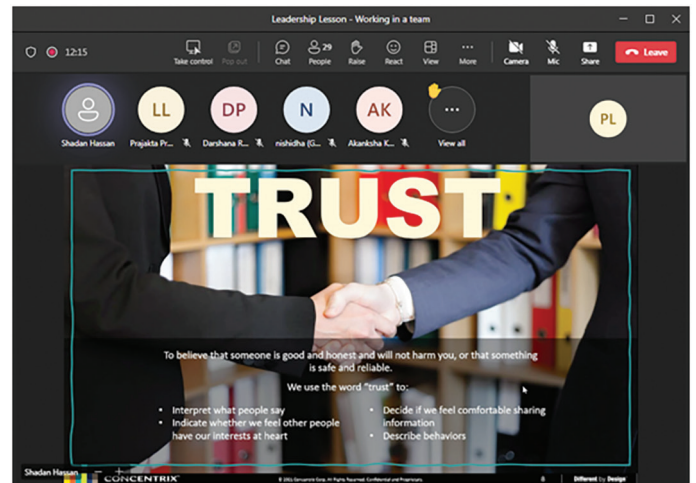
Leadership Lesson - Working in a team

12:15

Take control

Pop out

Chat

29 People

Raise

React

View

More

Camera

Mic

Share

Leave

Shadan Hassan

LL Prajakta Pr...

DP Darshana R...

N nishidha (G...

AK Akanksha K...

View all

PL

TRUST

To believe that someone is good and honest and will not harm you, or that something is safe and reliable.

We use the word "trust" to:

• Interpret what people say
• Indicate whether we feel other people have our interests at heart

• Decide if we feel comfortable sharing information
• Describe behaviors

Shadan Hassan

CONCENTRIX

© 2021 Concentrix Corp. All Rights Reserved. Confidential and Proprietary.

Different by Design